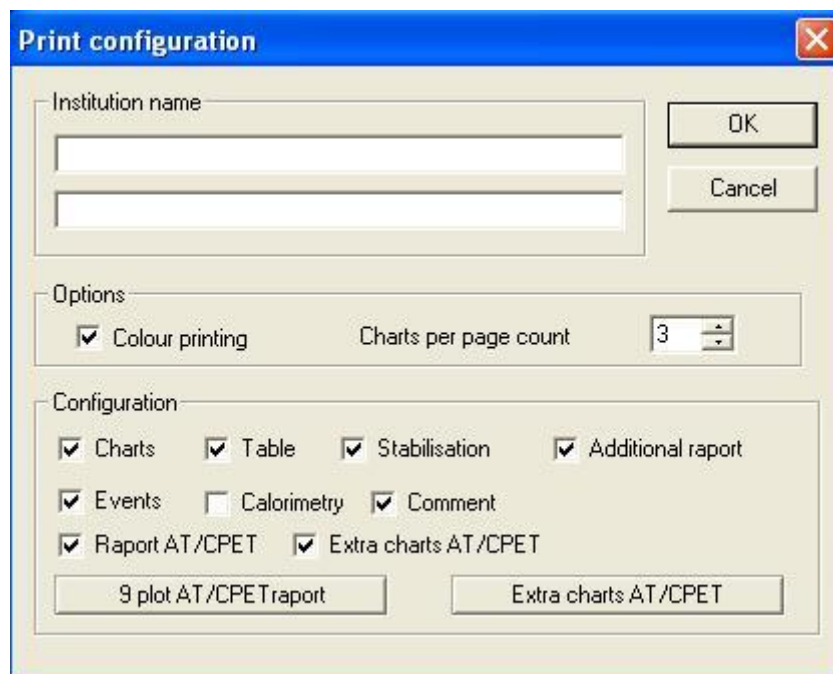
Print configuration

Institution name

OK

Cancel

Options

Colour printing

Charts per page count

3

Configuration

Charts

Table

Stabilisation

Additional raport

Events

Calorimetry

Comment

Raport AT/CPET

Extra charts AT/CPET

9 plot AT/CPETraport

Extra charts AT/CPET